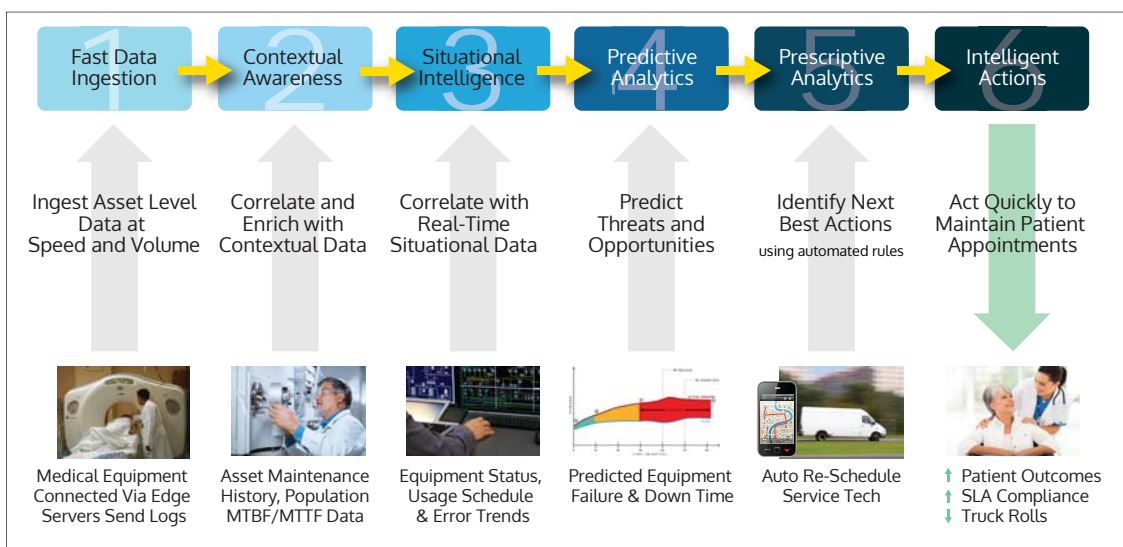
1 Fast Data Ingestion

2 Contextual Awareness

3 Situational Intelligence

4 Predictive Analytics

5 Prescriptive Analytics

6 Intelligent Actions

Ingest Asset Level Data at Speed and Volume

Correlate and Enrich with Contextual Data

Correlate with Real-Time Situational Data

Predict Threats and Opportunities

Identify Next Best Actions using automated rules

Act Quickly to Maintain Patient Appointments

Medical Equipment Connected Via Edge Servers Send Logs

Asset Maintenance History, Population MTBF/MTTF Data

Equipment Status, Usage Schedule & Error Trends

Predicted Equipment Failure & Down Time

Auto Re-Schedule Service Tech

↑ Patient Outcomes
↑ SLA Compliance
↓ Truck Rolls